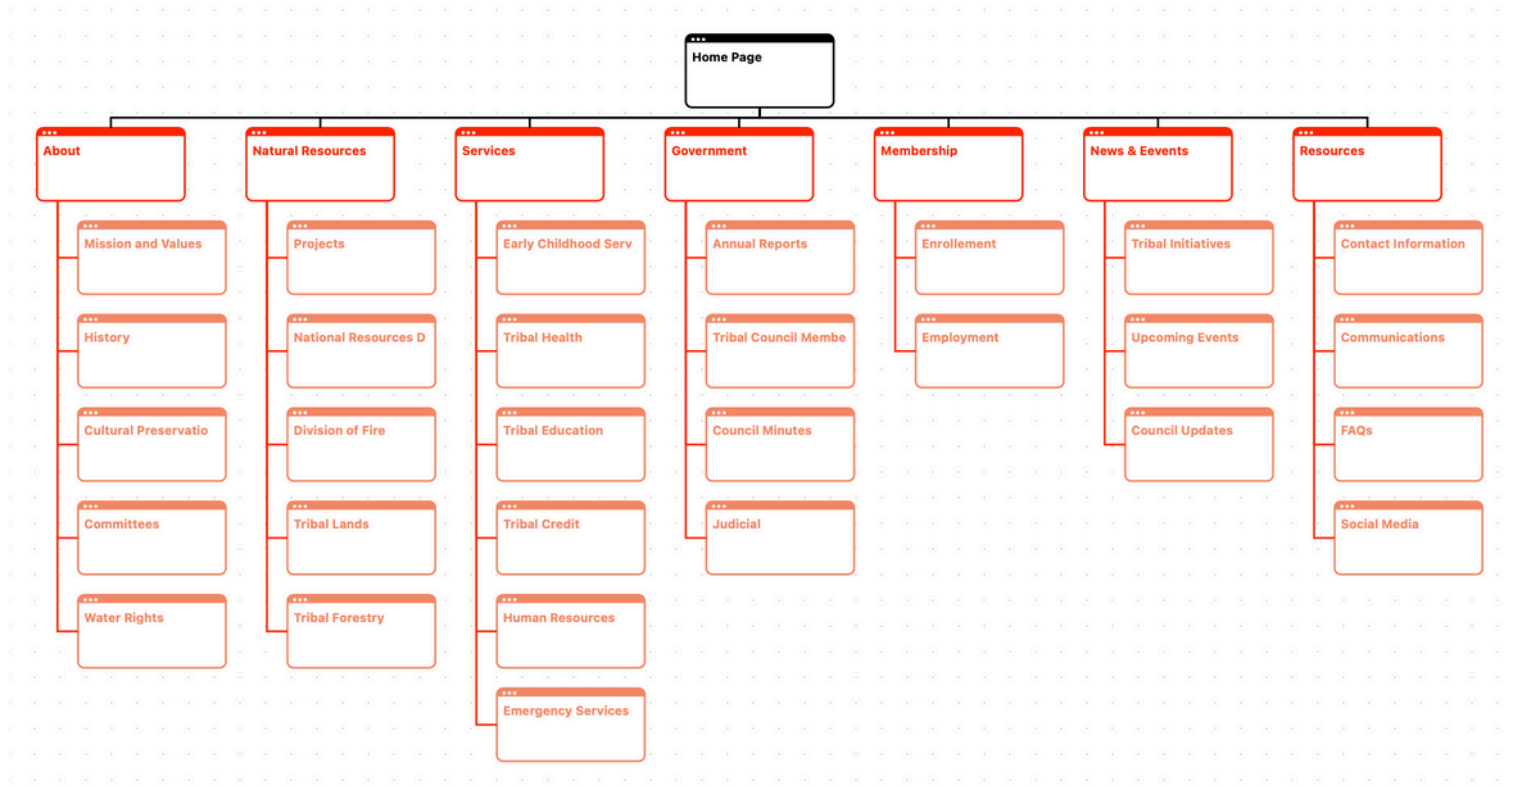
Home Page

About
Mission and Values
History
Cultural Preservatio
Committees
Water Rights

Natural Resources
Projects
National Resources D
Division of Fire
Tribal Lands
Tribal Forestry

Services
Early Childhood Serv
Tribal Health
Tribal Education
Tribal Credit
Human Resources
Emergency Services

Government
Annual Reports
Tribal Council Membe
Council Minutes
Judicial

Membership
Enrollement
Employment

News & Eevents
Tribal Initiatives
Upcoming Events
Council Updates

Resources
Contact Information
Communications
FAQs
Social Media